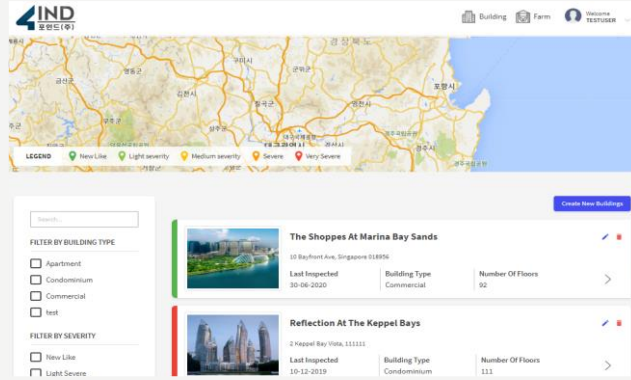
4IND
포인드(주)

Building Farm Welcome TESTUSER

구미시 김천시 칠곡군 대구광역시 영천시 포항시 경주시 경산시

LEGEND New Like Light severity Medium severity Severe Very Severe

Search...

FILTER BY BUILDING TYPE

Apartment

Condominium

Commercial

test

FILTER BY SEVERITY

New Like

Light Severe

Create New Buildings

The Shoppes At Marina Bay Sands

10 Bayfront Ave, Singapore 018956

| Last Inspected | Building Type | Number Of Floors |
|---|---|---|
| 30-06-2020 | Commercial | 92 |

Reflection At The Keppel Bays

2 Keppel Bay Vista, 111111

| Last Inspected | Building Type | Number Of Floors |
|---|---|---|
| 10-12-2019 | Condominium | 111 |